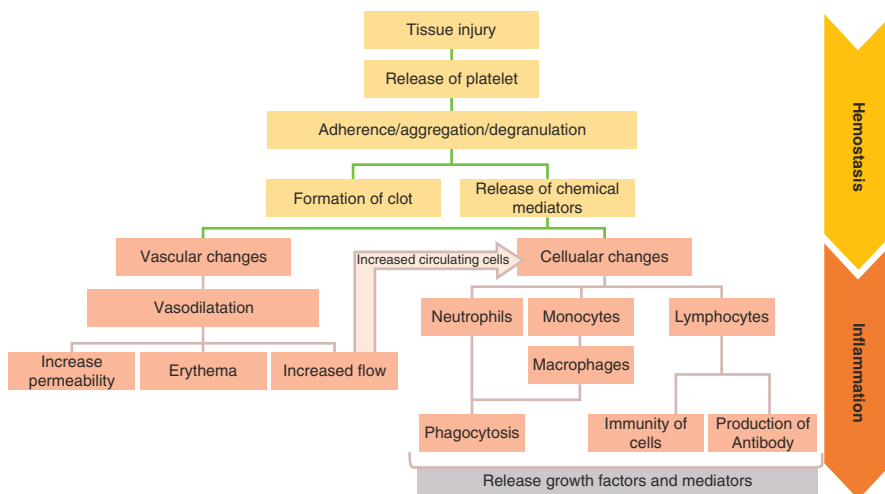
Tissue injury

Release of platelet

Adherence/aggregation/degranulation

Formation of clot

Release of chemical mediators

Vascular changes

Vasodilatation

Increase permeability

Erythema

Increased flow

Increased circulating cells

Cellular changes

Neutrophils

Monocytes

Lymphocytes

Macrophages

Phagocytosis

Immunity of cells

Production of Antibody

Release growth factors and mediators

Hemostasis

Inflammation